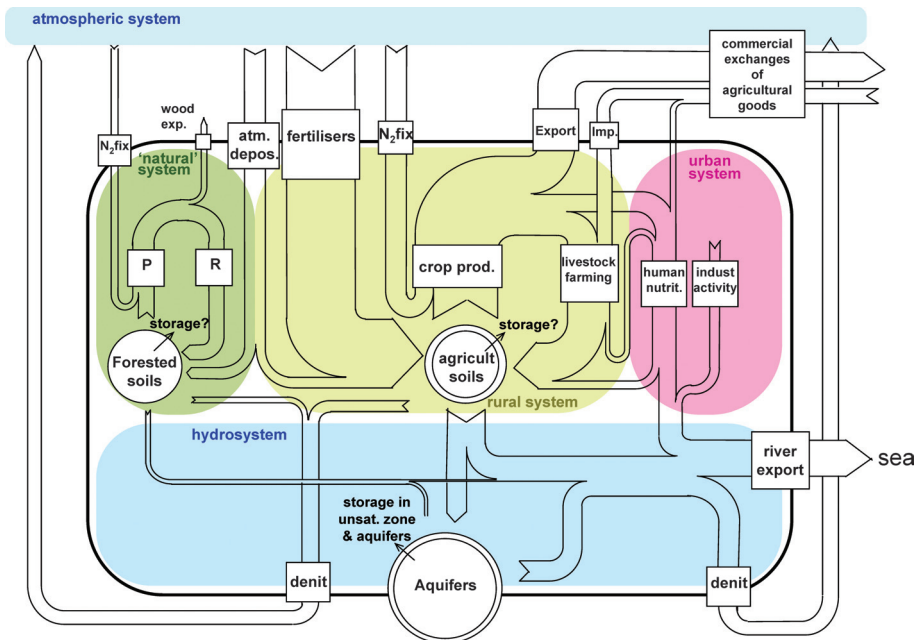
atmospheric system

commercial exchanges of agricultural goods

wood exp.

$N_2$fix

atm. depos.

fertilisers

$N_2$fix

Export

Imp.

'natural' system

urban system

P

R

crop prod.

livestock farming

human nutrit.

indust activity

storage?

Forested soils

storage?

agricult soils

rural system

hydrosystem

river export

sea

storage in unsat. zone & aquifers

denit

Aquifers

denit